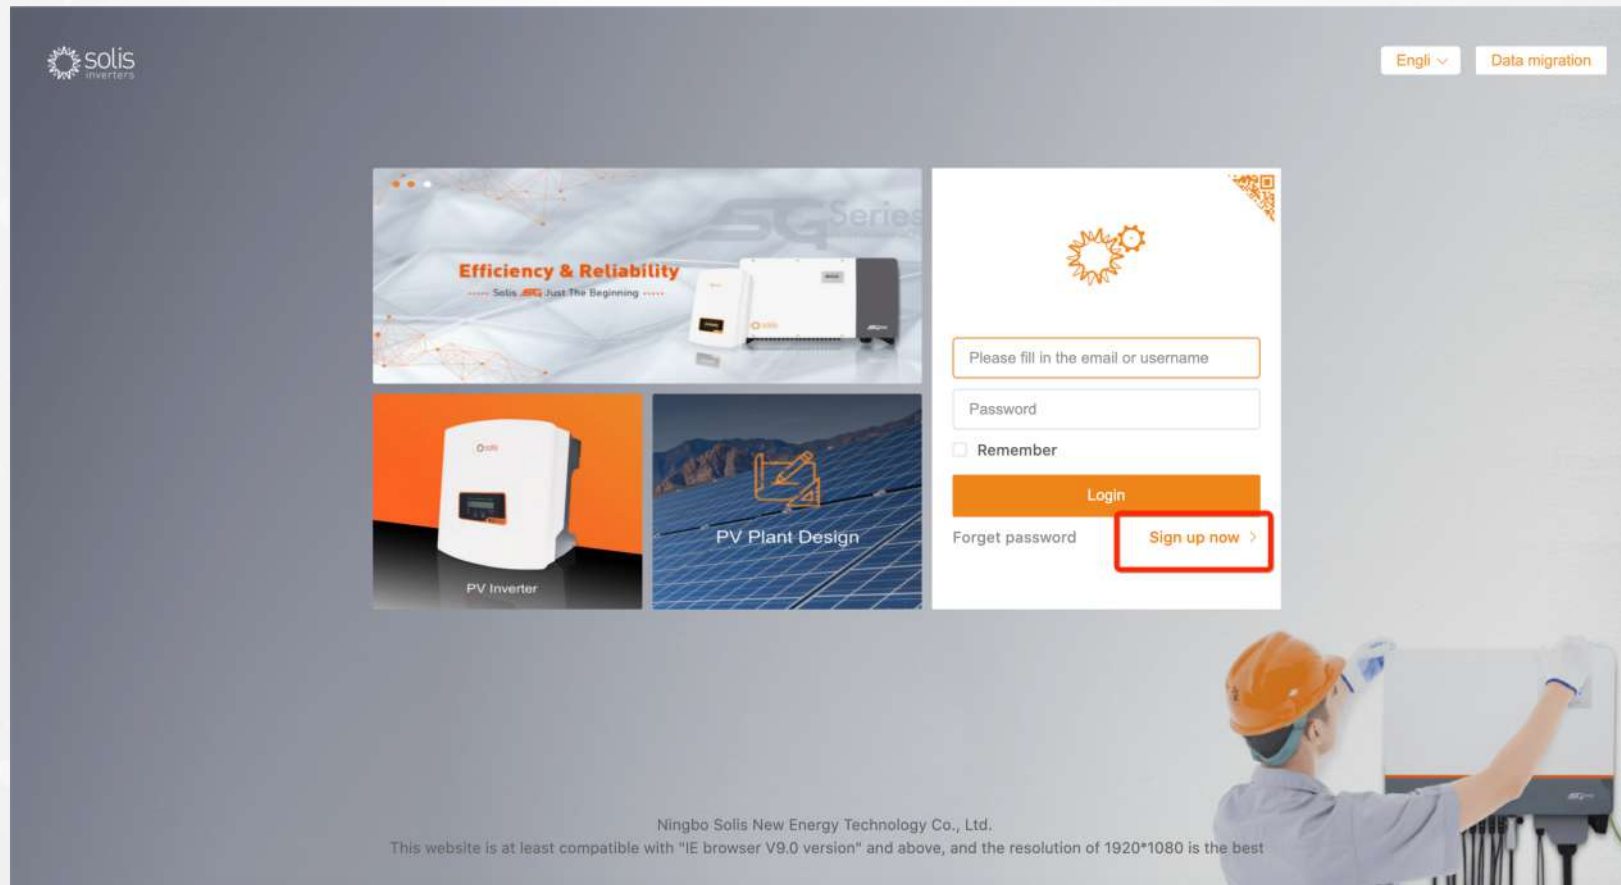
solis inverters

Engli

Data migration

5G Series

Efficiency & Reliability

Solis 5G Just The Beginning

PV Inverter

PV Plant Design

Please fill in the email or username

Password

Remember

Login

Forget password

Sign up now >

Ningbo Solis New Energy Technology Co., Ltd.

This website is at least compatible with "IE browser V9.0 version" and above, and the resolution of 1920*1080 is the best